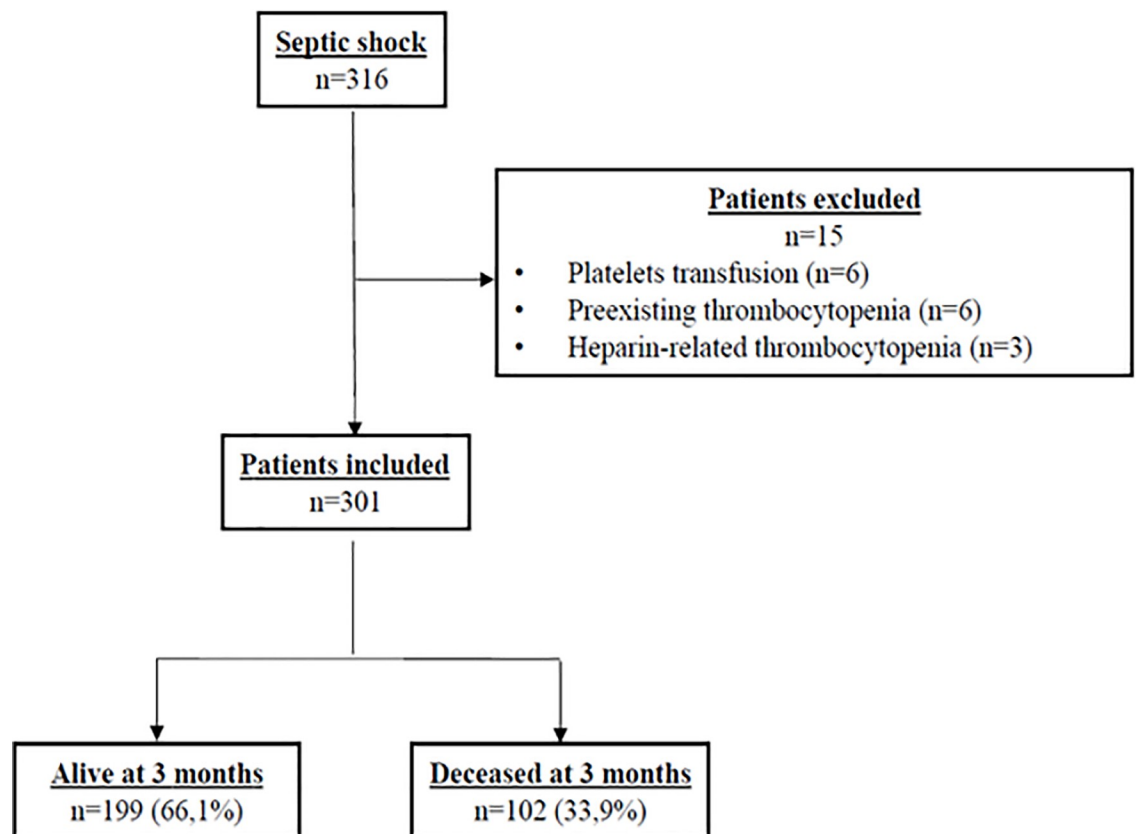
Septic shock
n=316

Patients excluded
n=15
• Platelets transfusion (n=6)
• Preexisting thrombocytopenia (n=6)
• Heparin-related thrombocytopenia (n=3)

Patients included
n=301

Alive at 3 months
n=199 (66,1%)

Deceased at 3 months
n=102 (33,9%)